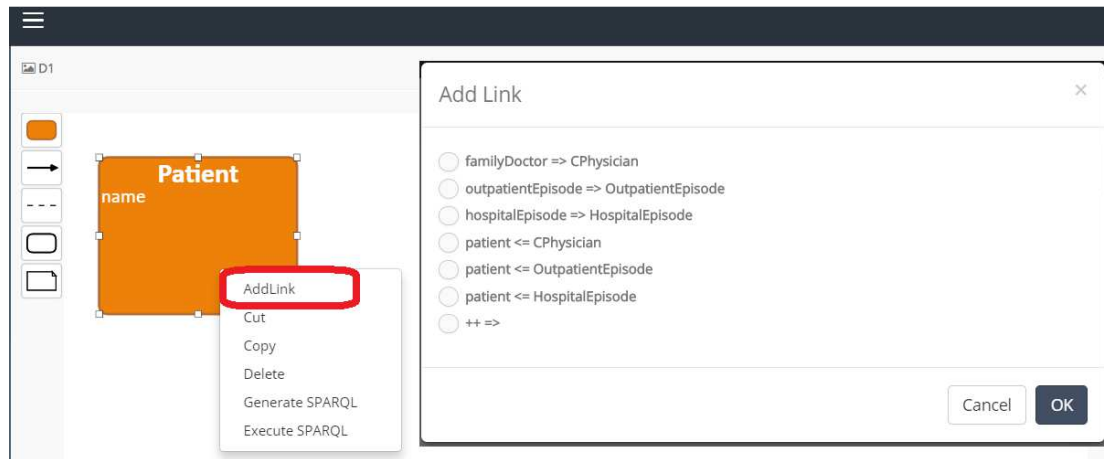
D1

Patient
name

AddLink
Cut
Copy
Delete
Generate SPARQL
Execute SPARQL

Add Link
×

familyDoctor => CPhysician
outpatientEpisode => OutpatientEpisode
hospitalEpisode => HospitalEpisode
patient <= CPhysician
patient <= OutpatientEpisode
patient <= HospitalEpisode
++ =>

Cancel
OK